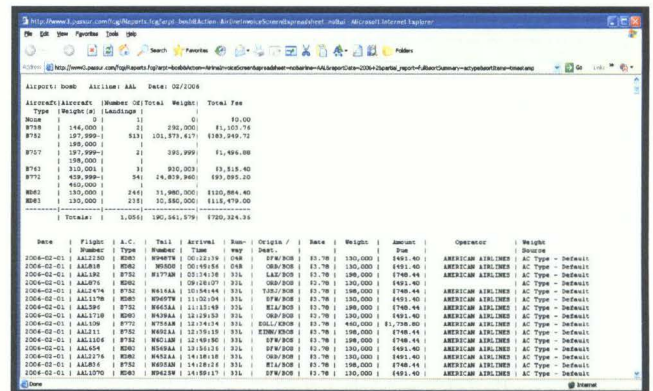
http://www3.passur.com/fcgi/Reports.fcg/arpt=bos&Action=AirlineInvoiceScreenSpreadsheet...&Bal - Microsoft Internet Explorer

File Edit View Favorites Tools Help

Back Search Favorites Folders

Address http://www3.passur.com/fcgi/Reports.fcg/arpt=bos&Action=AirlineInvoiceScreenSpreadsheet=noBal=AAL&reportData=2006-2&partial_report=FullSortSummary=actype&sortItems=timesList.asp Go Links

Airport: bosb Airline: AAL Date: 02/2006

| Aircraft Type | Aircraft Weight(s) | Number Of Landings | Total Weight | Total Fee |
|---|---|---|---|---|
| None | 0 | 1 | 0 | \$0.00 |
| B738 | 146,000 | 2 | 292,000 | \$1,103.76 |
| B752 | 197,999- | 513 | 101,573,417 | \$383,949.72 |
| | 198,000 | | | |
| B757 | 197,999- | 2 | 395,999 | \$1,496.88 |
| | 198,000 | | | |
| B763 | 310,001 | 3 | 930,003 | \$3,515.40 |
| B772 | 459,999- | 54 | 24,839,960 | \$93,895.20 |
| | 460,000 | | | |
| MD82 | 130,000 | 246 | 31,980,000 | \$120,884.40 |
| MD83 | 130,000 | 238 | 30,580,000 | \$115,479.00 |
| | Totals: | 1,056 | 190,561,379 | \$720,324.36 |

| Date | Flight Number | A.C. Type | Tail Number | Arrival Time | Runway | Origin / Dest. | Rate | Weight | Amount Due | Operator | Weight Source |
|---|---|---|---|---|---|---|---|---|---|---|---|
| 2006-02-01 | AAL2230 | MD83 | N948TW | 00:22:39 | 04R | DFW/BOS | \$3.78 | 130,000 | \$491.40 | AMERICAN AIRLINES | AC Type - Default |
| 2006-02-01 | AAL818 | MD83 | N958DN | 00:49:54 | 04R | ORD/BOS | \$3.78 | 130,000 | \$491.40 | AMERICAN AIRLINES | AC Type - Default |
| 2006-02-01 | AAL182 | B752 | N177AN | 03:14:18 | 33L | LAX/BOS | \$3.78 | 198,000 | \$748.44 | AMERICAN AIRLINES | AC Type - Default |
| 2006-02-01 | AAL876 | MD82 | | 09:28:07 | 33L | ORD/BOS | \$3.78 | 130,000 | \$491.40 | AMERICAN AIRLINES | AC Type - Default |
| 2006-02-01 | AAL2474 | B752 | N616AA | 10:58:44 | 33L | TJSJ/BOS | \$3.78 | 198,000 | \$748.44 | AMERICAN AIRLINES | AC Type - Default |
| 2006-02-01 | AAL1178 | MD83 | N969TW | 11:02:04 | 33L | DFW/BOS | \$3.78 | 130,000 | \$491.40 | AMERICAN AIRLINES | AC Type - Default |
| 2006-02-01 | AAL584 | B752 | N661AA | 11:12:49 | 33L | MIA/BOS | \$3.78 | 198,000 | \$748.44 | AMERICAN AIRLINES | AC Type - Default |
| 2006-02-01 | AAL1718 | MD82 | N438AA | 12:29:53 | 33L | ORD/BOS | \$3.78 | 130,000 | \$491.40 | AMERICAN AIRLINES | AC Type - Default |
| 2006-02-01 | AAL109 | B772 | N758AN | 12:34:34 | 33L | EGLL/EBOS | \$3.78 | 460,000 | \$1,738.80 | AMERICAN AIRLINES | AC Type - Default |
| 2006-02-01 | AAL211 | B752 | N691AA | 12:35:15 | 33L | KDFW/KBOS | \$3.78 | 198,000 | \$748.44 | AMERICAN AIRLINES | AC Type - Default |
| 2006-02-01 | AAL1106 | B752 | N601AN | 12:48:50 | 33L | DFW/BOS | \$3.78 | 198,000 | \$748.44 | AMERICAN AIRLINES | AC Type - Default |
| 2006-02-01 | AAL654 | MD82 | N549AA | 13:53:21 | 33L | ORD/BOS | \$3.78 | 130,000 | \$491.40 | AMERICAN AIRLINES | AC Type - Default |
| 2006-02-01 | AAL2276 | MD83 | N452AA | 14:18:18 | 33L | DFW/BOS | \$3.78 | 130,000 | \$491.40 | AMERICAN AIRLINES | AC Type - Default |
| 2006-02-01 | AAL834 | B752 | N693AN | 14:28:26 | 33L | MIA/BOS | \$3.78 | 198,000 | \$748.44 | AMERICAN AIRLINES | AC Type - Default |
| 2006-02-01 | AAL1070 | MD83 | N962TW | 14:59:17 | 33L | ORD/BOS | \$3.78 | 130,000 | \$491.40 | AMERICAN AIRLINES | AC Type - Default |

Done Internet